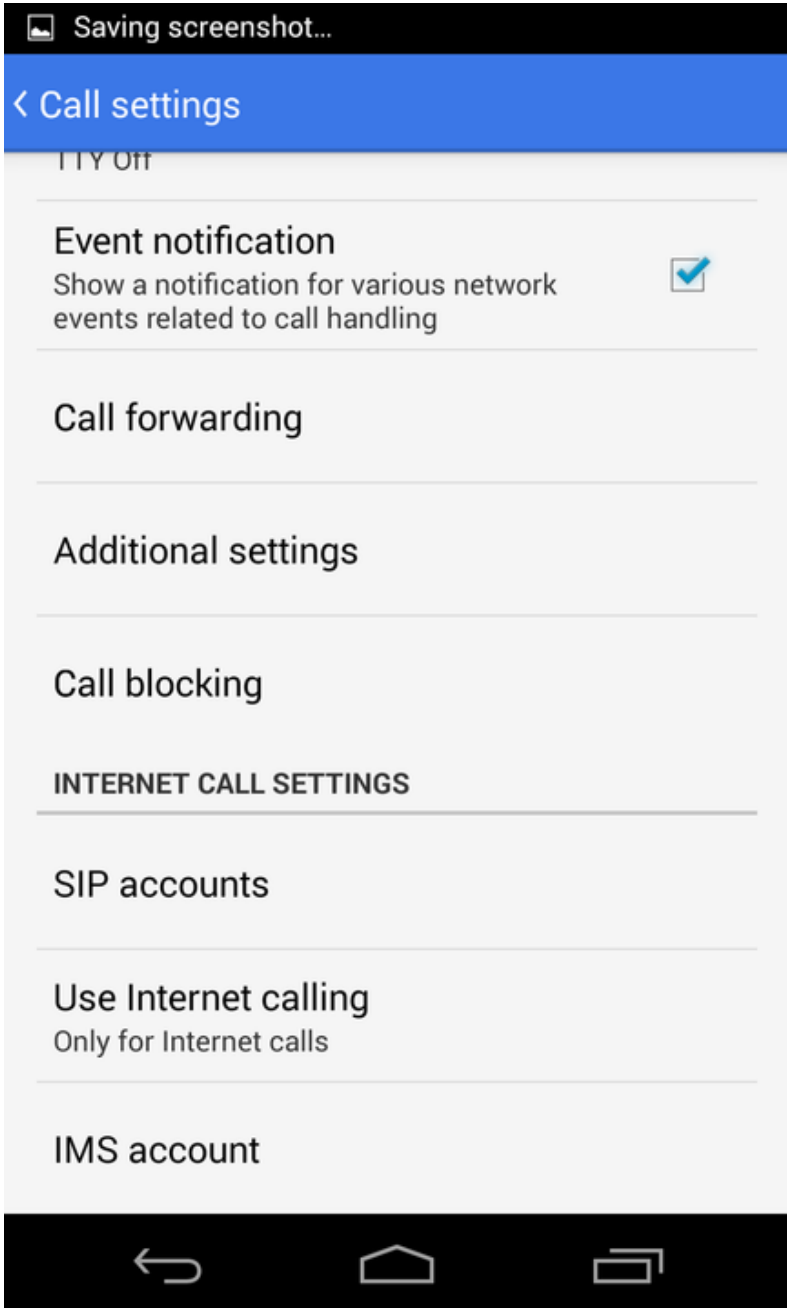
Saving screenshot...

Call settings

TTY Off

Event notification
Show a notification for various network events related to call handling

Call forwarding

Additional settings

Call blocking

INTERNET CALL SETTINGS

SIP accounts

Use Internet calling
Only for Internet calls

IMS account